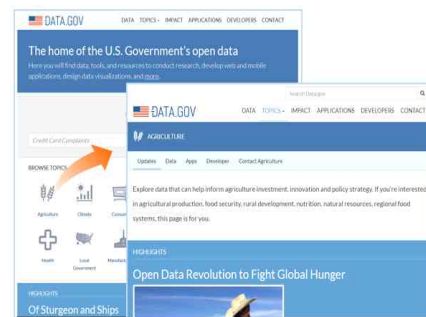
DATA.GOV DATA TOPICS IMPACT APPLICATIONS DEVELOPERS CONTACT

The home of the U.S. Government's open data

Here you will find data, tools, and resources to conduct research, develop web and mobile applications, design data visualizations, and more.

Credit Card Complaints

BROWSE TOPICS

Agriculture Climate Consum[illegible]

Health Local Government Manufac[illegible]

HIGHLIGHTS

Of Sturgeon and Ships

Search Data.gov

DATA.GOV DATA TOPICS IMPACT APPLICATIONS DEVELOPERS CONTACT

AGRICULTURE

Updates Data Apps Developer Contact Agriculture

Explore data that can help inform agriculture investment, innovation and policy strategy. If you're interested in agricultural production, food security, rural development, nutrition, natural resources, regional food systems, this page is for you.

HIGHLIGHTS

Open Data Revolution to Fight Global Hunger